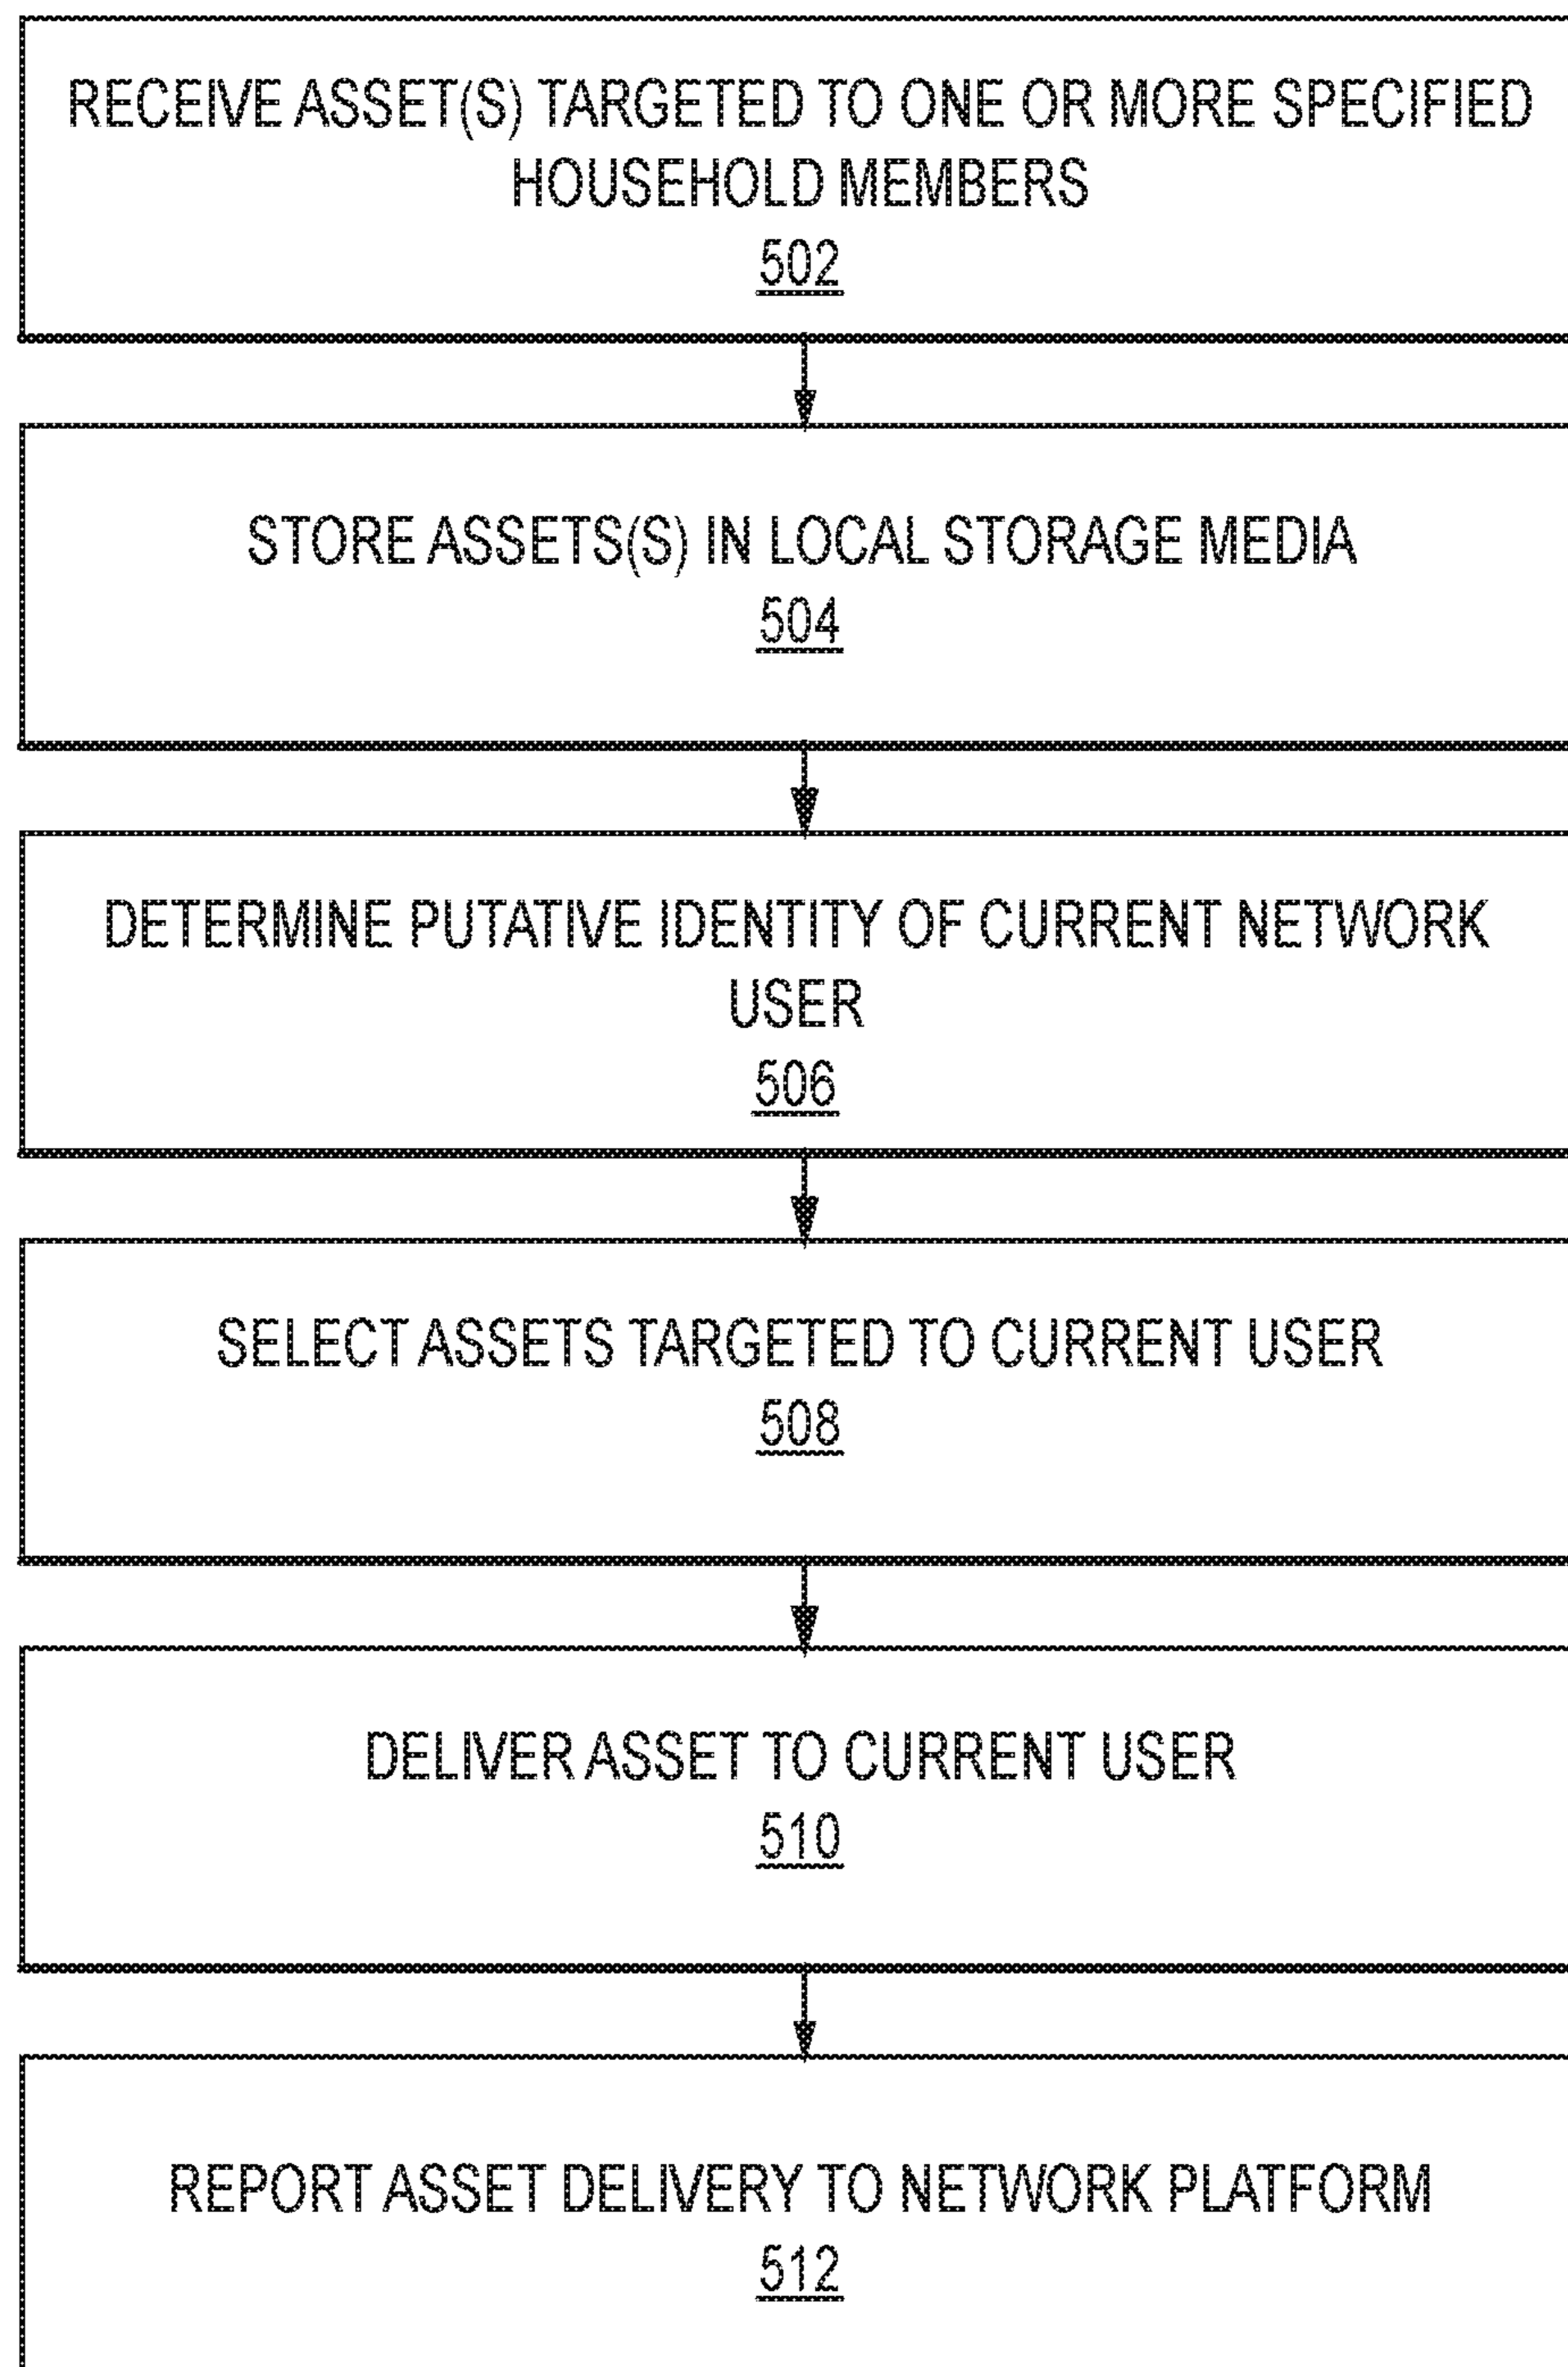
RECEIVE ASSET(S) TARGETED TO ONE OR MORE SPECIFIED HOUSEHOLD MEMBERS
502

STORE ASSETS(S) IN LOCAL STORAGE MEDIA
504

DETERMINE PUTATIVE IDENTITY OF CURRENT NETWORK USER
506

SELECT ASSETS TARGETED TO CURRENT USER
508

DELIVER ASSET TO CURRENT USER
510

REPORT ASSET DELIVERY TO NETWORK PLATFORM
512